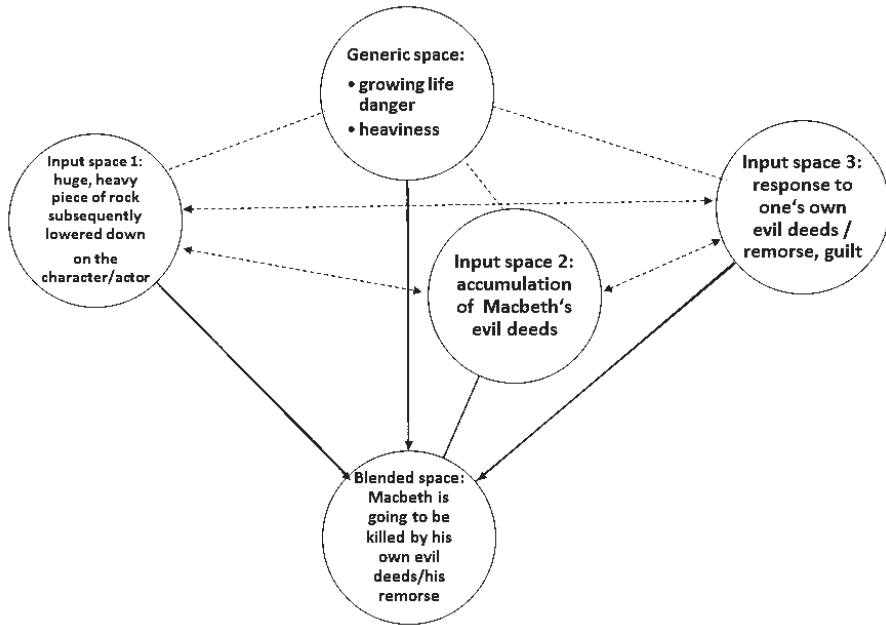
Generic space:
• growing life danger
• heaviness

Input space 1: huge, heavy piece of rock subsequently lowered down on the character/actor

Input space 2: accumulation of Macbeth‘s evil deeds

Input space 3: response to one‘s own evil deeds / remorse, guilt

Blended space: Macbeth is going to be killed by his own evil deeds/his remorse